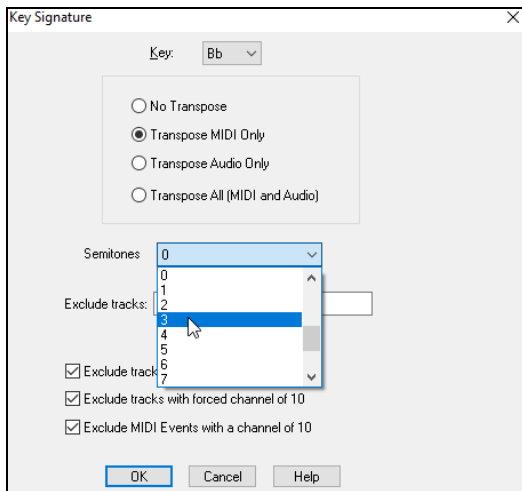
Key Signature

Key: Bb

No Transpose
Transpose MIDI Only
Transpose Audio Only
Transpose All (MIDI and Audio)

Semitones 0

0
1
2
3
4
5
6
7

Exclude tracks:

Exclude track
Exclude tracks with forced channel of 10
Exclude MIDI Events with a channel of 10

OK Cancel Help